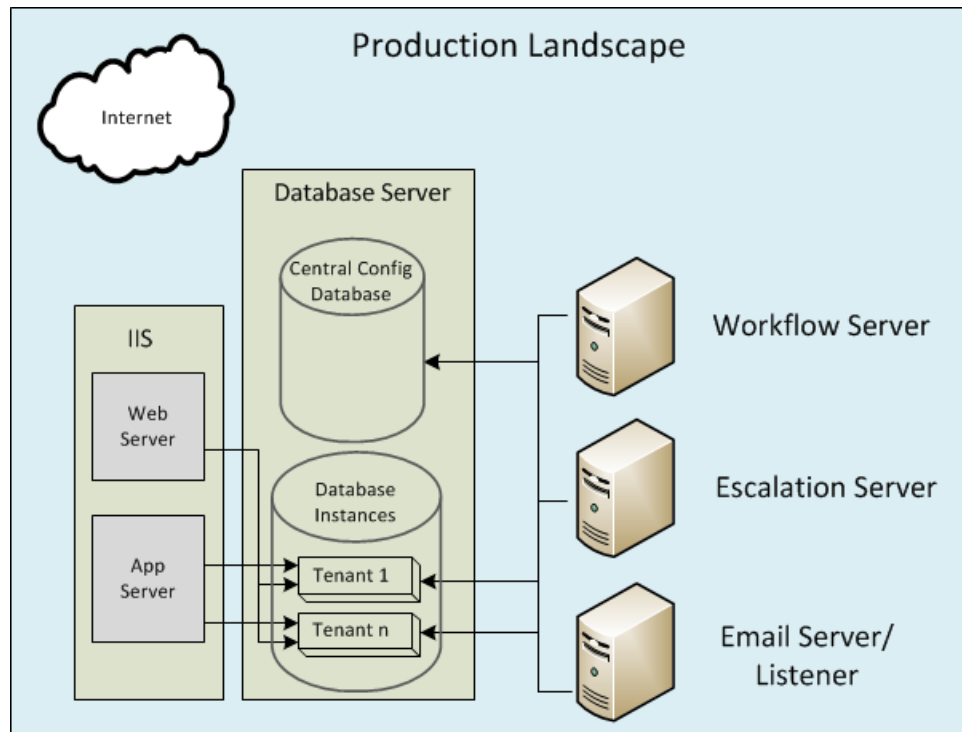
Production Landscape

Internet

Database Server

Central Config Database

IIS

Web Server

App Server

Database Instances

Tenant 1

Tenant n

Workflow Server

Escalation Server

Email Server/ Listener